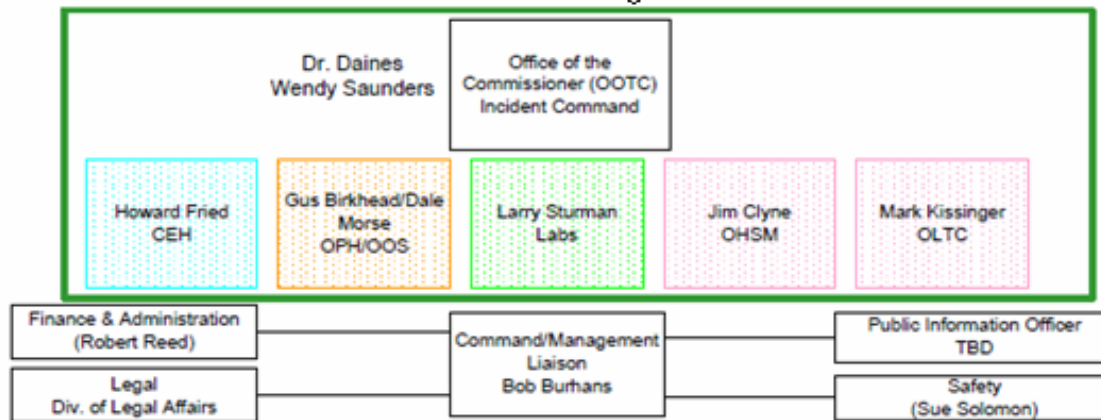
Dr. Daines
Wendy Saunders

Office of the Commissioner (OOTC) Incident Command

Howard Fried
CEH

Gus Birkhead/Dale Morse
OPH/OOS

Larry Sturman
Labs

Jim Clyne
OHSM

Mark Kissinger
OLTC

Finance & Administration
(Robert Reed)

Legal
Div. of Legal Affairs

Command/Management Liaison
Bob Burhans

Public Information Officer
TBD

Safety
(Sue Solomon)